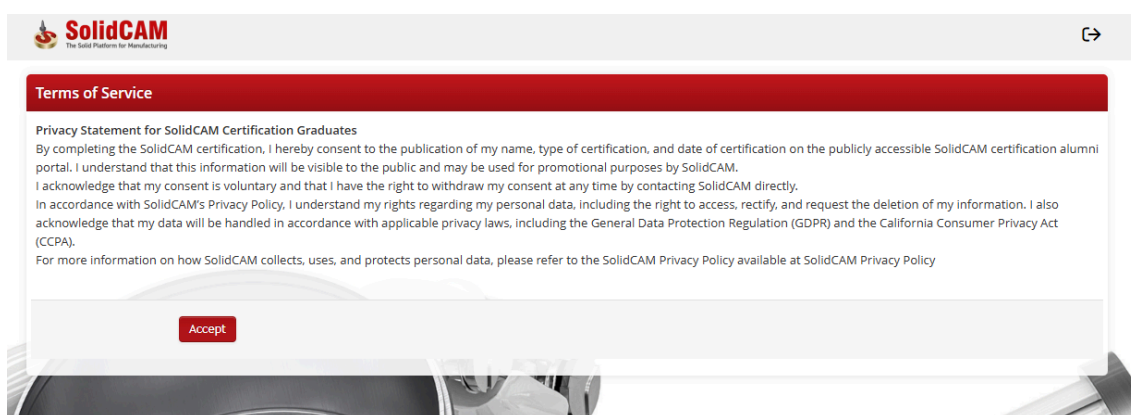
SolidCAM
The Solid Platform for Manufacturing

Terms of Service

Privacy Statement for SolidCAM Certification Graduates
By completing the SolidCAM certification, I hereby consent to the publication of my name, type of certification, and date of certification on the publicly accessible SolidCAM certification alumni portal. I understand that this information will be visible to the public and may be used for promotional purposes by SolidCAM.
I acknowledge that my consent is voluntary and that I have the right to withdraw my consent at any time by contacting SolidCAM directly.
In accordance with SolidCAM's Privacy Policy, I understand my rights regarding my personal data, including the right to access, rectify, and request the deletion of my information. I also acknowledge that my data will be handled in accordance with applicable privacy laws, including the General Data Protection Regulation (GDPR) and the California Consumer Privacy Act (CCPA).
For more information on how SolidCAM collects, uses, and protects personal data, please refer to the SolidCAM Privacy Policy available at SolidCAM Privacy Policy

Accept